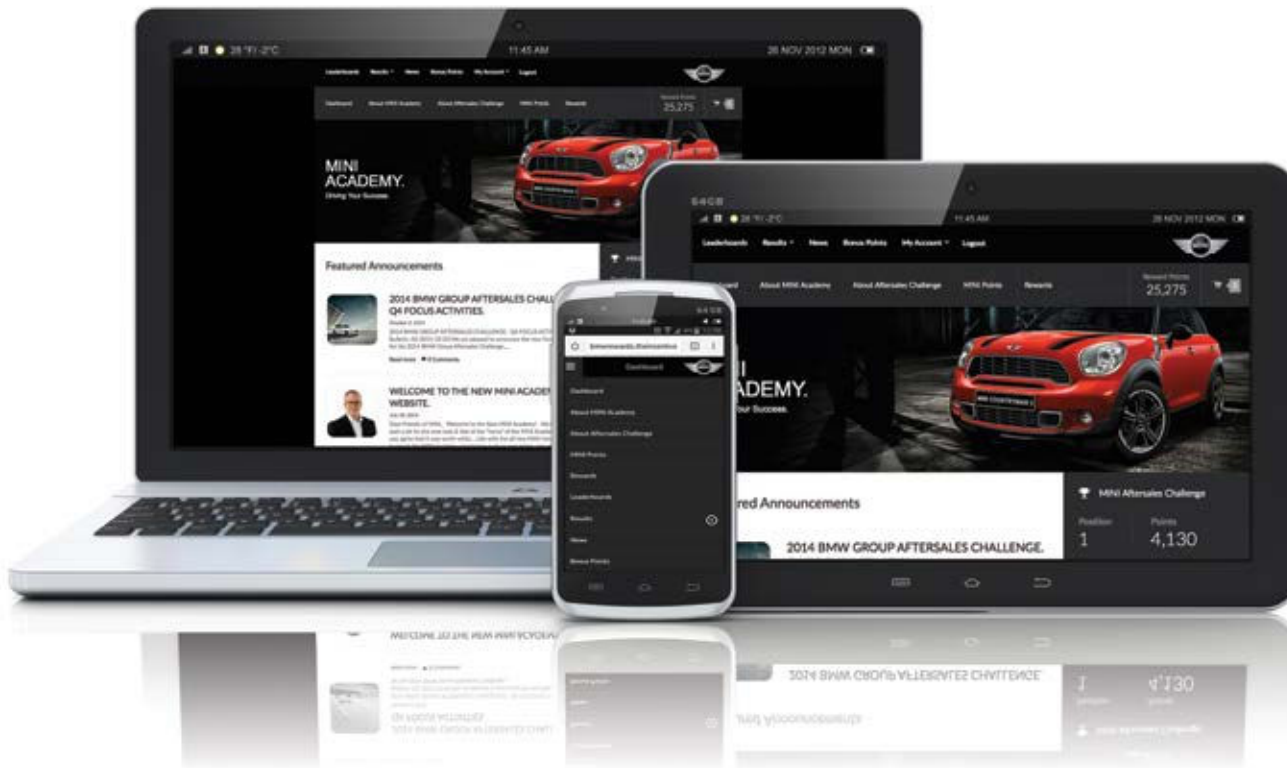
28 °F/-2°C
11:45 AM
26 NOV 2012 MON

Leaderboards Results News Bonus Points My Account Logout

Dashboard About MINI Academy About Aftersales Challenge MINI Points Rewards

Reward Points
25,275

MINI
ACADEMY.
Driving Your Success.

Featured Announcements

2014 BMW GROUP AFTERSALES CHALLE
Q4 FOCUS ACTIVITIES.

Read more 0 Comments

WELCOME TO THE NEW MINI ACADEM
WEBSITE.

28 °F/-2°C
11:45 AM
26 NOV 2012 MON

Leaderboards Results News Bonus Points My Account Logout

Dashboard About MINI Academy About Aftersales Challenge MINI Points Rewards

Reward Points
25,275

MINI
ACADEMY.
Driving Your Success.

Featured Announcements

2014 BMW GROUP AFTERSALES CHALLENGE.

MINI Aftersales Challenge
Position
1
Points
4,130

Dashboard
Dashboard
About MINI Academy
About Aftersales Challenge
MINI Points
Rewards
Leaderboards
Results
News
Bonus Points